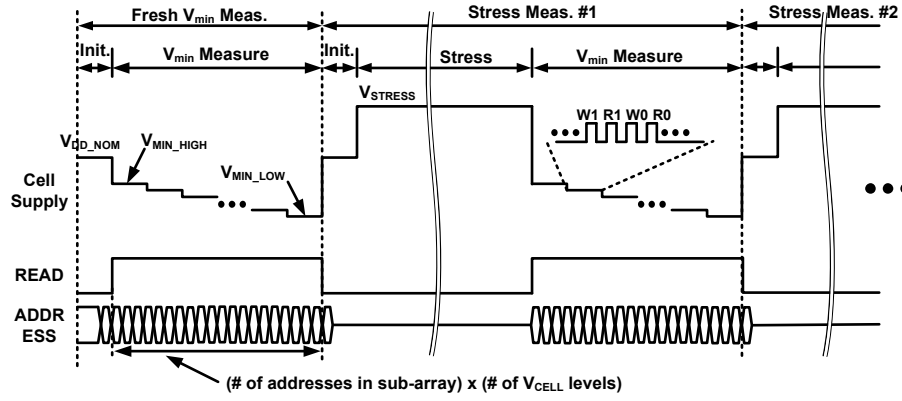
Fresh $V_{min}$ Meas.

Stress Meas. #1

Stress Meas. #2

Init.

$V_{min}$ Measure

Init.

Stress

$V_{min}$ Measure

$V_{STRESS}$

W1 R1 W0 R0

$V_{DD\_NOM}$

$V_{MIN\_HIGH}$

$V_{MIN\_LOW}$

Cell Supply

READ

ADDR ESS

(# of addresses in sub-array) x (# of $V_{CELL}$ levels)